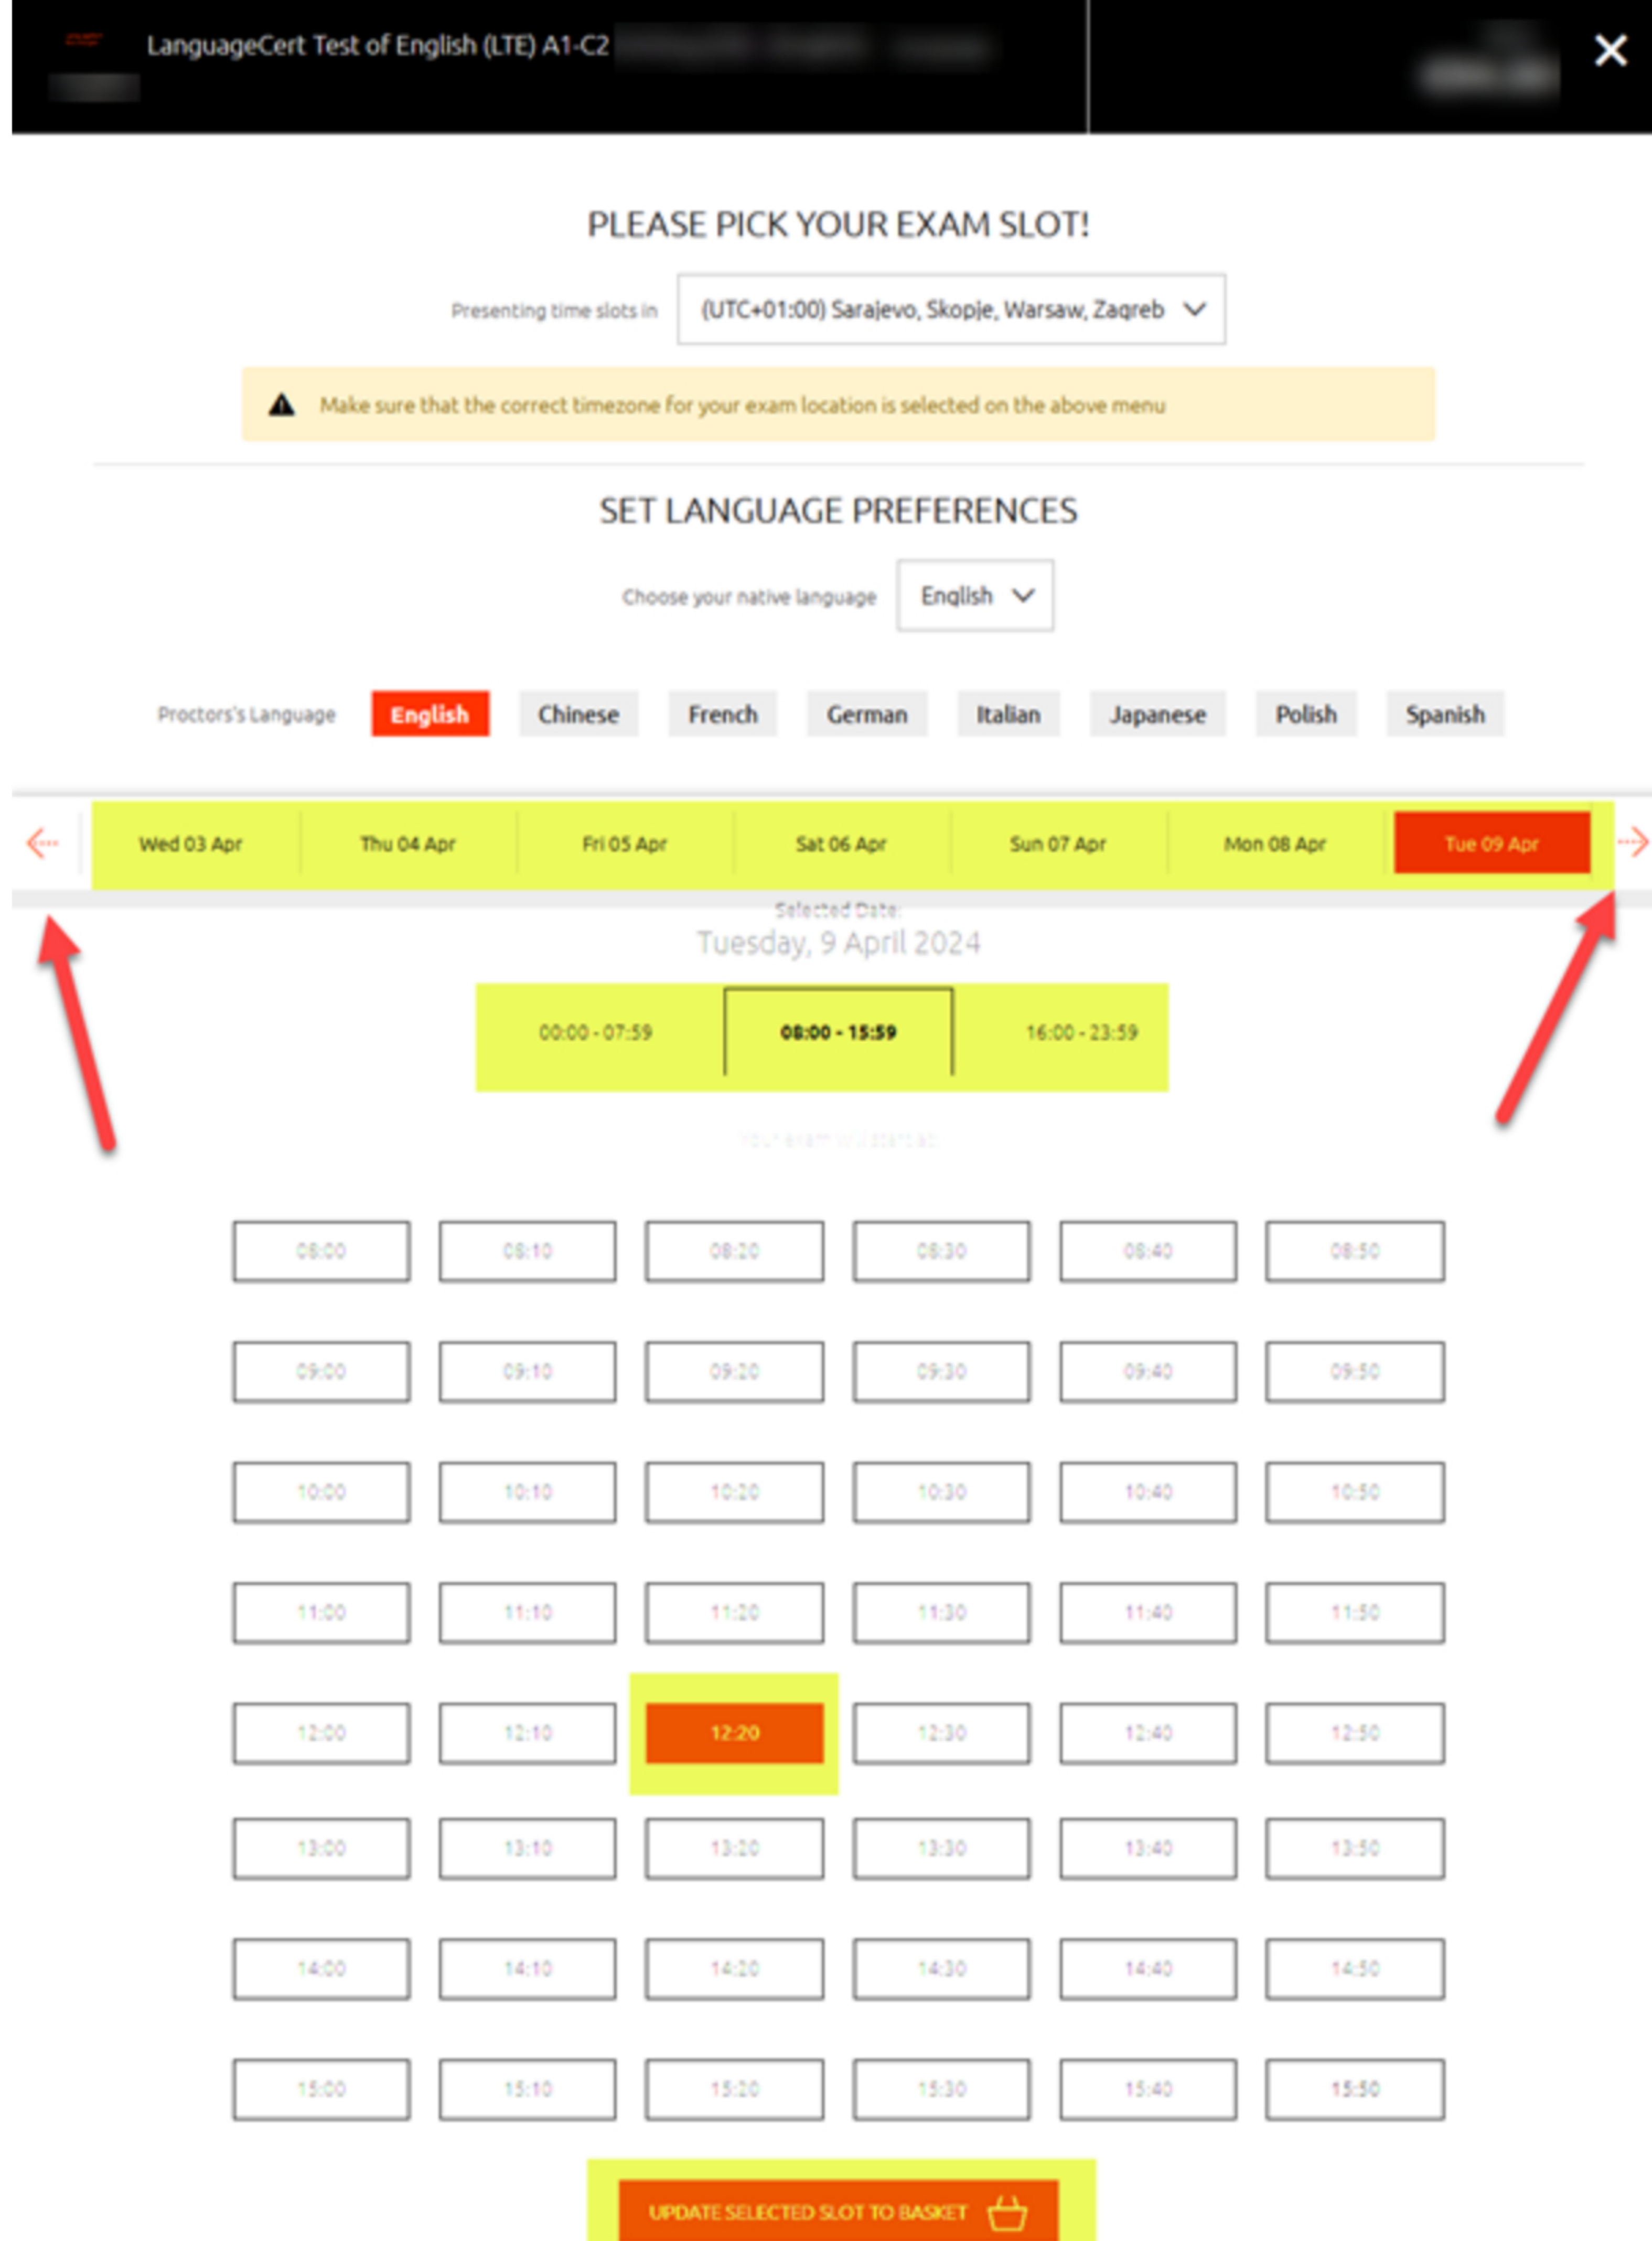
LanguageCert Test of English (LTE) A1-C2 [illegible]

PLEASE PICK YOUR EXAM SLOT!

Presenting time slots in (UTC+01:00) Sarajevo, Skopje, Warsaw, Zagreb

Make sure that the correct timezone for your exam location is selected on the above menu

SET LANGUAGE PREFERENCES

Choose your native language English

Proctors's Language English Chinese French German Italian Japanese Polish Spanish

Wed 03 Apr Thu 04 Apr Fri 05 Apr Sat 06 Apr Sun 07 Apr Mon 08 Apr Tue 09 Apr

Selected Date:
Tuesday, 9 April 2024

00:00 - 07:59 08:00 - 15:59 16:00 - 23:59

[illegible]

| 08:00 | 08:10 | 08:20 | 08:30 | 08:40 | 08:50 |
|---|---|---|---|---|---|
| 09:00 | 09:10 | 09:20 | 09:30 | 09:40 | 09:50 |
| 10:00 | 10:10 | 10:20 | 10:30 | 10:40 | 10:50 |
| 11:00 | 11:10 | 11:20 | 11:30 | 11:40 | 11:50 |
| 12:00 | 12:10 | 12:20 | 12:30 | 12:40 | 12:50 |
| 13:00 | 13:10 | 13:20 | 13:30 | 13:40 | 13:50 |
| 14:00 | 14:10 | 14:20 | 14:30 | 14:40 | 14:50 |
| 15:00 | 15:10 | 15:20 | 15:30 | 15:40 | 15:50 |

UPDATE SELECTED SLOT TO BASKET